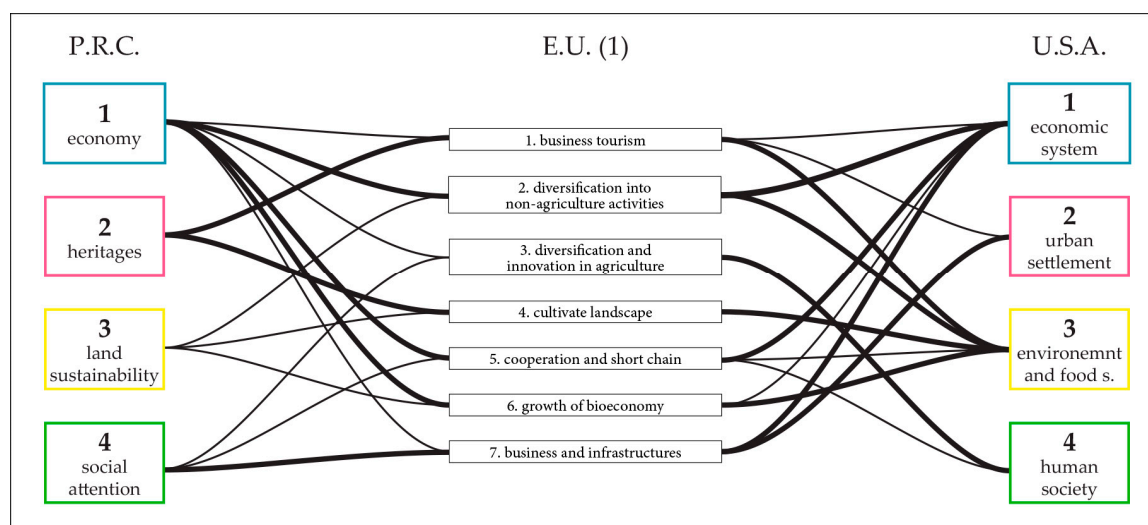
P.R.C.

E.U. (1)

U.S.A.

1
economy

2
heritages

3
land sustainability

4
social attention

1. business tourism

2. diversification into non-agriculture activities

3. diversification and innovation in agriculture

4. cultivate landscape

5. cooperation and short chain

6. growth of bioeconomy

7. business and infrastructures

1
economic system

2
urban settlement

3
environemnt and food s.

4
human society